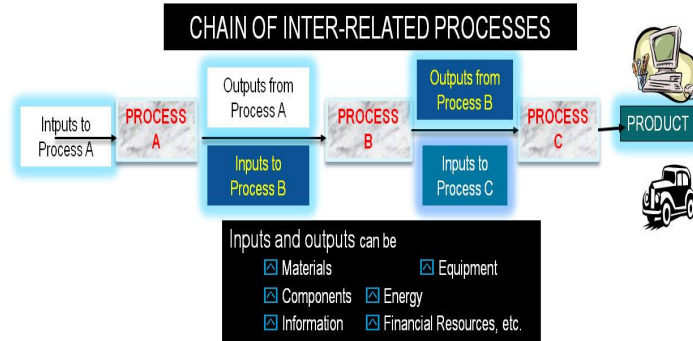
CHAIN OF INTER-RELATED PROCESSES

Intputs to Process A

PROCESS A

Outputs from Process A

Inputs to Process B

PROCESS B

Outputs from Process B

Inputs to Process C

PROCESS C

PRODUCT

Inputs and outputs can be

Materials

Equipment

Components

Energy

Information

Financial Resources, etc.